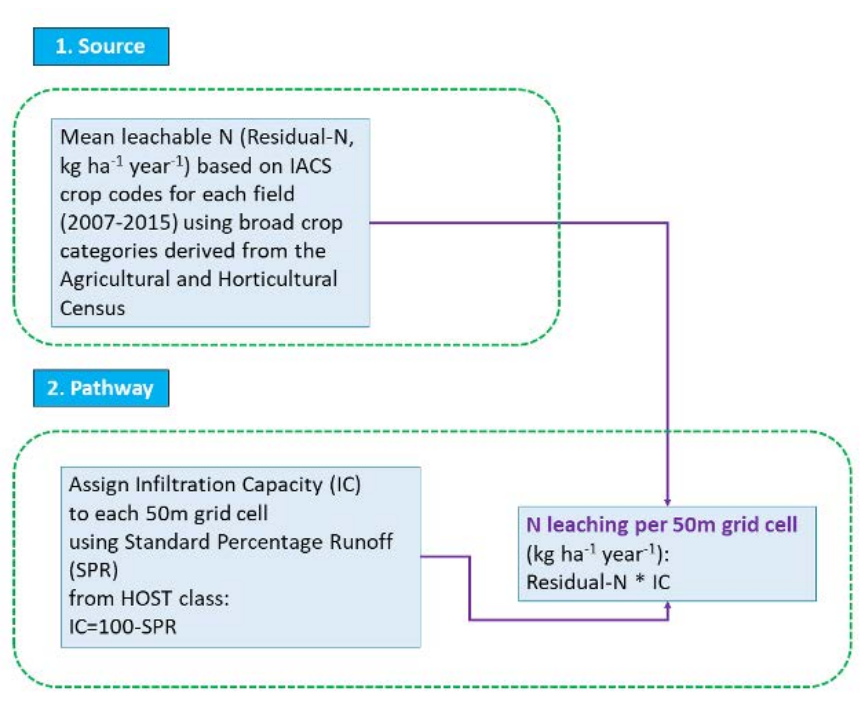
1. Source

Mean leachable N (Residual-N, kg ha$^{-1}$ year$^{-1}$) based on IACS crop codes for each field (2007-2015) using broad crop categories derived from the Agricultural and Horticultural Census

2. Pathway

Assign Infiltration Capacity (IC) to each 50m grid cell using Standard Percentage Runoff (SPR) from HOST class: IC=100-SPR

N leaching per 50m grid cell (kg ha$^{-1}$ year$^{-1}$): Residual-N * IC